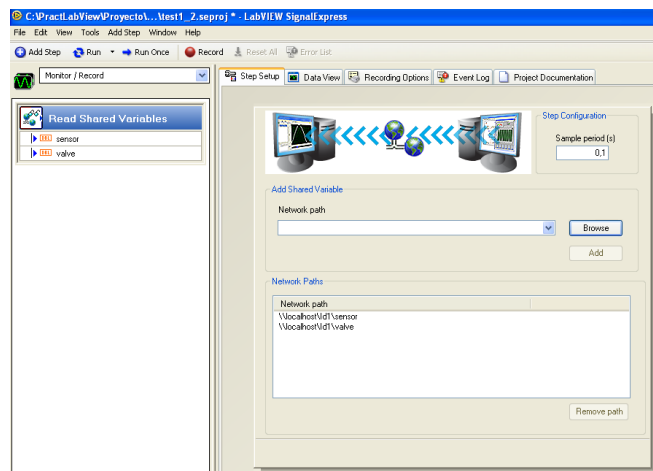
C:\PractLabView\Proyecto\...\test1_2.seproj * - LabVIEW SignalExpress

File Edit View Tools Add Step Window Help

Add Step Run Run Once Record Reset All Error List

Monitor / Record

Read Shared Variables

sensor

valve

Step Setup Data View Recording Options Event Log Project Documentation

Step Configuration

Sample period (s)

0,1

Add Shared Variable

Network path

Browse

Add

Network Paths

Network path

\\localhost\ld1\sensor

\\localhost\ld1\valve

Remove path